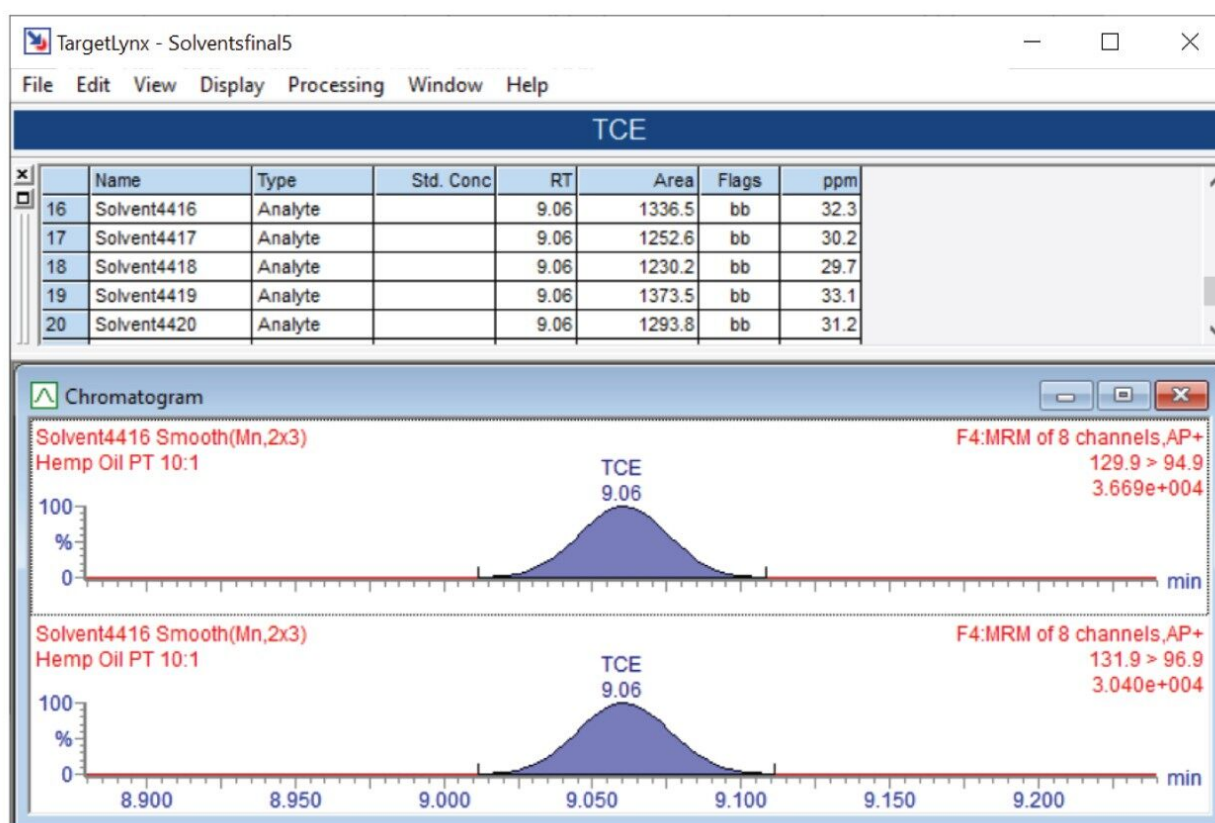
TargetLynx - Solventsfinal5

File Edit View Display Processing Window Help

TCE

| | Name | Type | Std. Conc | RT | Area | Flags | ppm |
|---|---|---|---|---|---|---|---|
| 16 | Solvent4416 | Analyte | | 9.06 | 1336.5 | bb | 32.3 |
| 17 | Solvent4417 | Analyte | | 9.06 | 1252.6 | bb | 30.2 |
| 18 | Solvent4418 | Analyte | | 9.06 | 1230.2 | bb | 29.7 |
| 19 | Solvent4419 | Analyte | | 9.06 | 1373.5 | bb | 33.1 |
| 20 | Solvent4420 | Analyte | | 9.06 | 1293.8 | bb | 31.2 |

Chromatogram

Solvent4416 Smooth(Mn,2x3)
Hemp Oil PT 10:1

F4:MRM of 8 channels,AP+
129.9 > 94.9
3.669e+004

TCE
9.06

100
%
0
min

Solvent4416 Smooth(Mn,2x3)
Hemp Oil PT 10:1

F4:MRM of 8 channels,AP+
131.9 > 96.9
3.040e+004

TCE
9.06

100
%
0
min

8.900 8.950 9.000 9.050 9.100 9.150 9.200